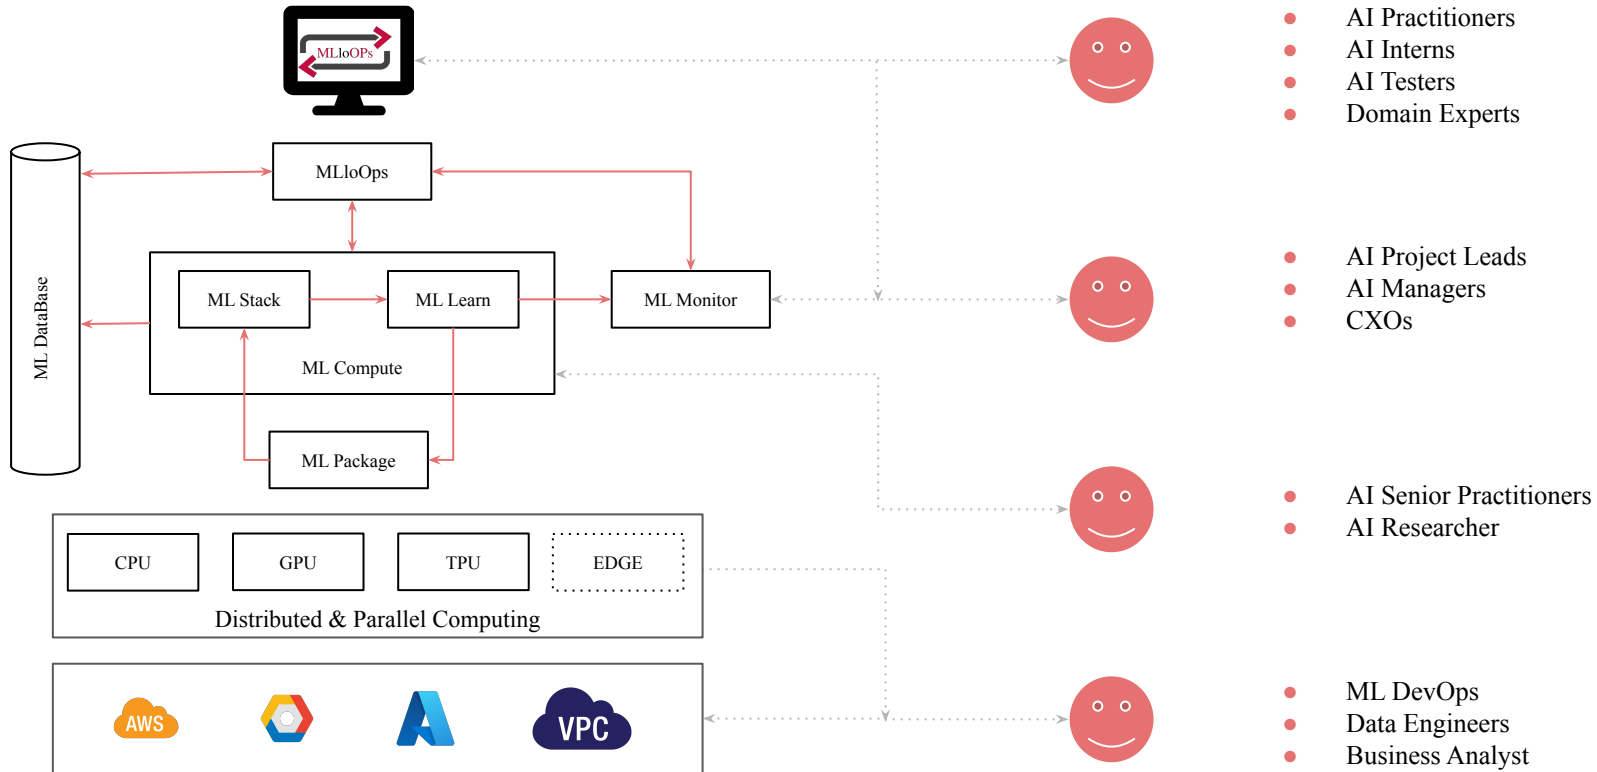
MLIoOPs

MLIoOps

ML DataBase

ML Stack

ML Learn

ML Monitor

ML Compute

ML Package

CPU

GPU

TPU

EDGE

Distributed & Parallel Computing

AWS

VPC

- AI Practitioners
- AI Interns
- AI Testers
- Domain Experts

- AI Project Leads
- AI Managers
- CXOs

- AI Senior Practitioners
- AI Researcher

- ML DevOps
- Data Engineers
- Business Analyst